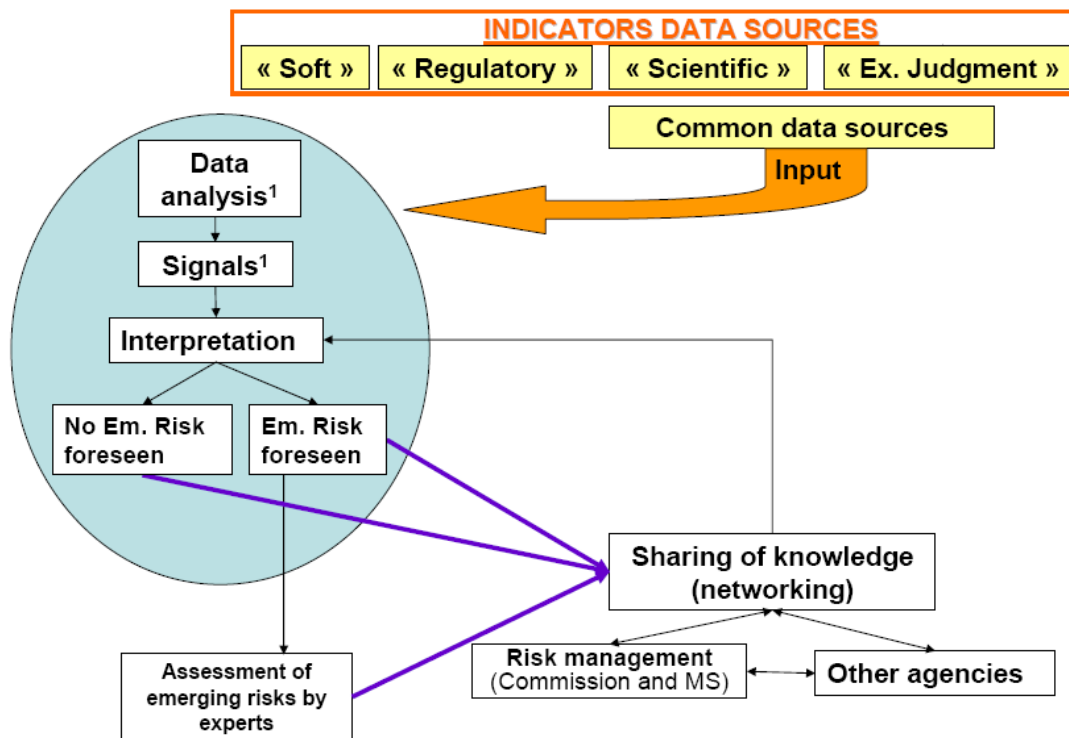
INDICATORS DATA SOURCES

« Soft »

« Regulatory »

« Scientific »

« Ex. Judgment »

Common data sources

Input

Data analysis$^1$

Signals$^1$

Interpretation

No Em. Risk foreseen

Em. Risk foreseen

Sharing of knowledge (networking)

Assessment of emerging risks by experts

Risk management (Commission and MS)

Other agencies